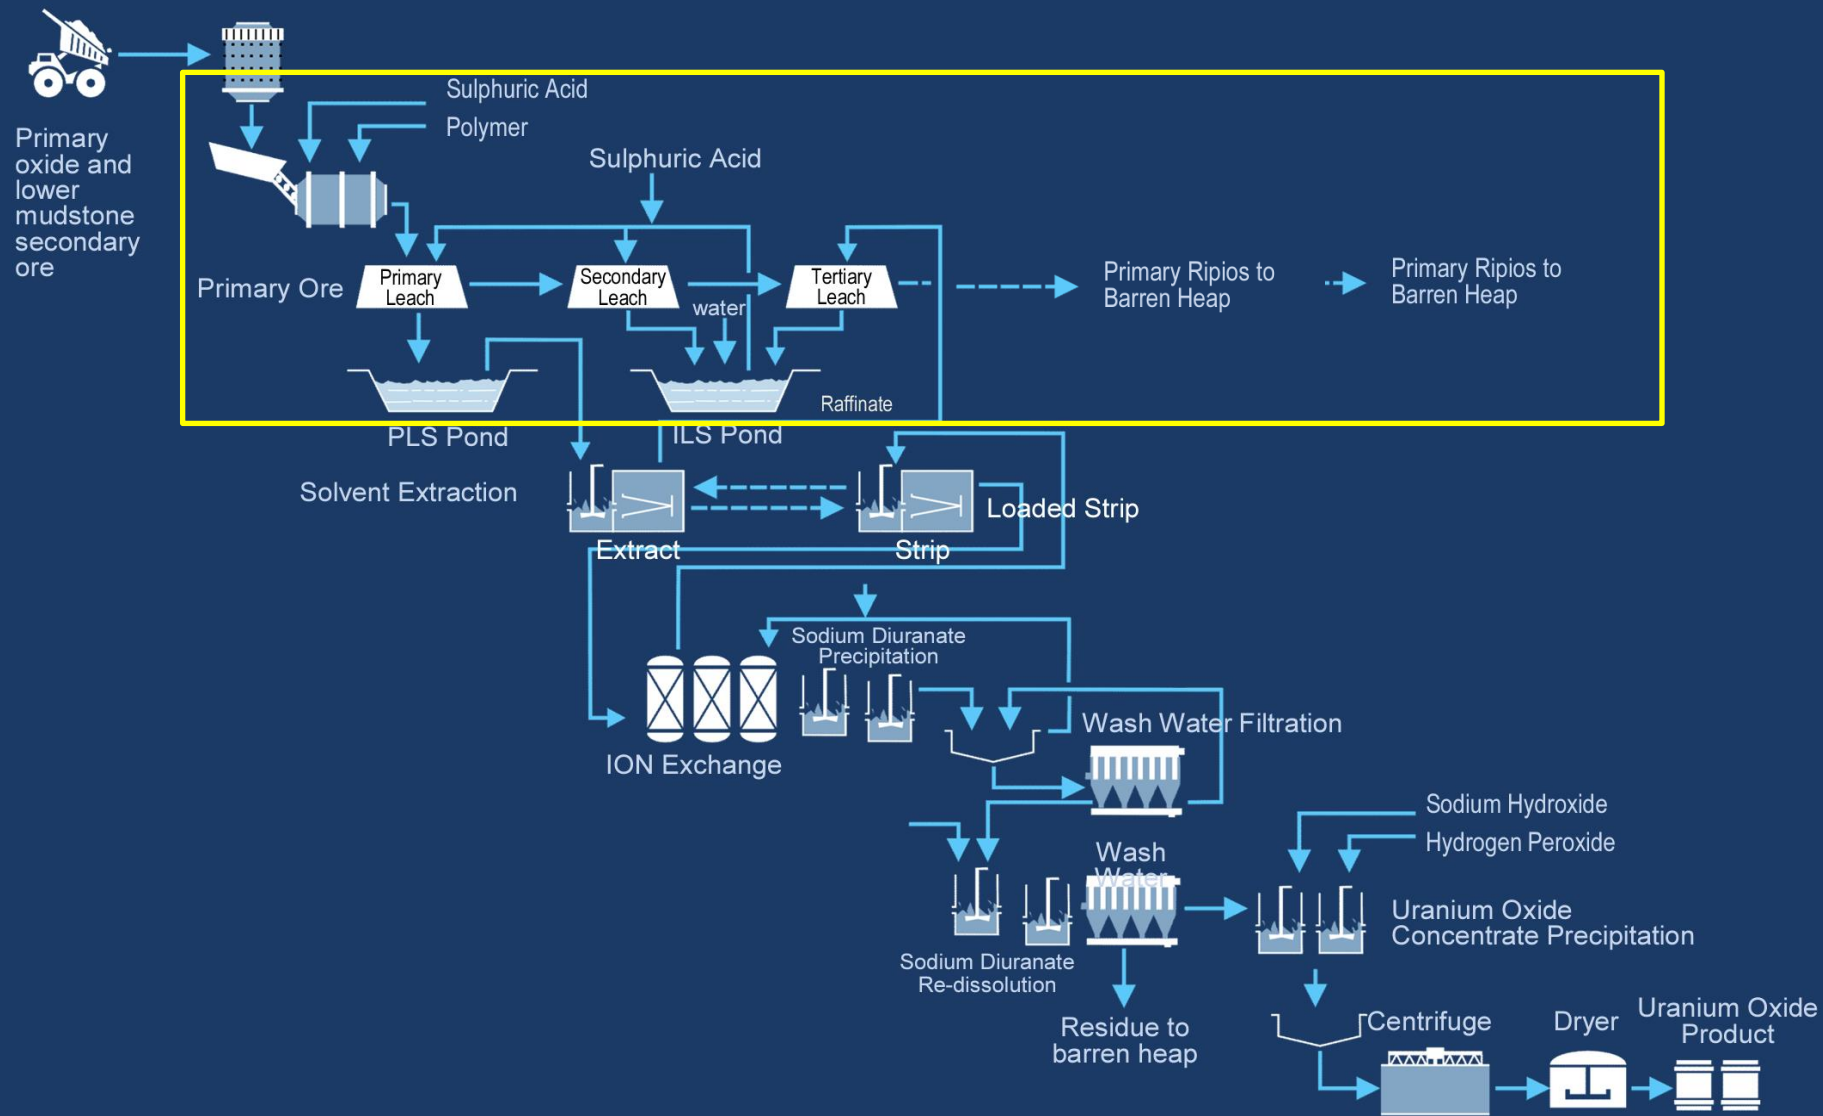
Primary oxide and lower mudstone secondary ore

Sulphuric Acid

Polymer

Sulphuric Acid

Primary Ore

Primary Leach

Secondary Leach

water

Tertiary Leach

Primary Ripios to Barren Heap

Primary Ripios to Barren Heap

Raffinate

PLS Pond

ILS Pond

Solvent Extraction

Extract

Strip

Loaded Strip

Sodium Diuranate Precipitation

ION Exchange

Wash Water Filtration

Sodium Hydroxide

Hydrogen Peroxide

Wash Water

Uranium Oxide Concentrate Precipitation

Sodium Diuranate Re-dissolution

Residue to barren heap

Centrifuge

Dryer

Uranium Oxide Product